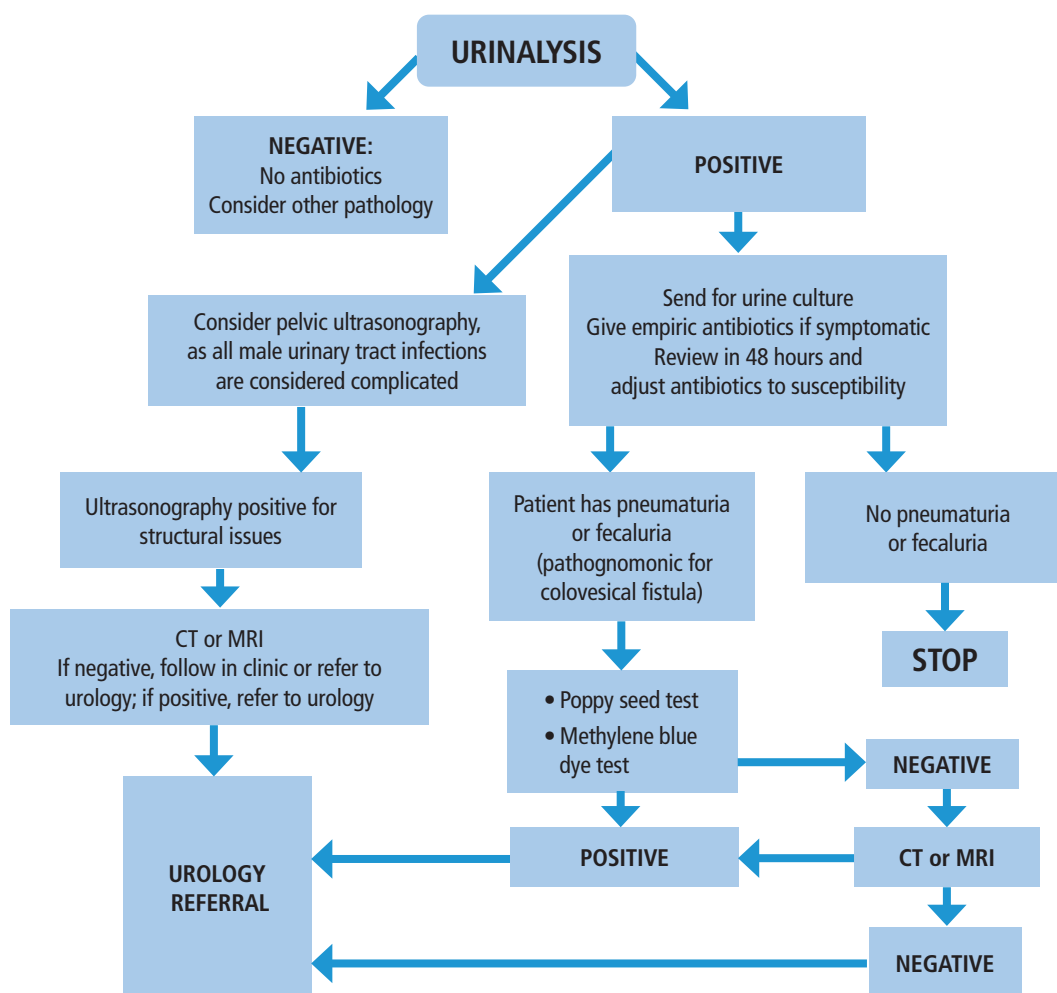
URINALYSIS

NEGATIVE:
No antibiotics
Consider other pathology

POSITIVE

Consider pelvic ultrasonography, as all male urinary tract infections are considered complicated

Send for urine culture
Give empiric antibiotics if symptomatic
Review in 48 hours and adjust antibiotics to susceptibility

Ultrasonography positive for structural issues

Patient has pneumaturia or fecaluria (pathognomonic for colovesical fistula)

No pneumaturia or fecaluria

STOP

CT or MRI
If negative, follow in clinic or refer to urology; if positive, refer to urology

• Poppy seed test
• Methylene blue dye test

NEGATIVE

UROLOGY REFERRAL

POSITIVE

CT or MRI

NEGATIVE